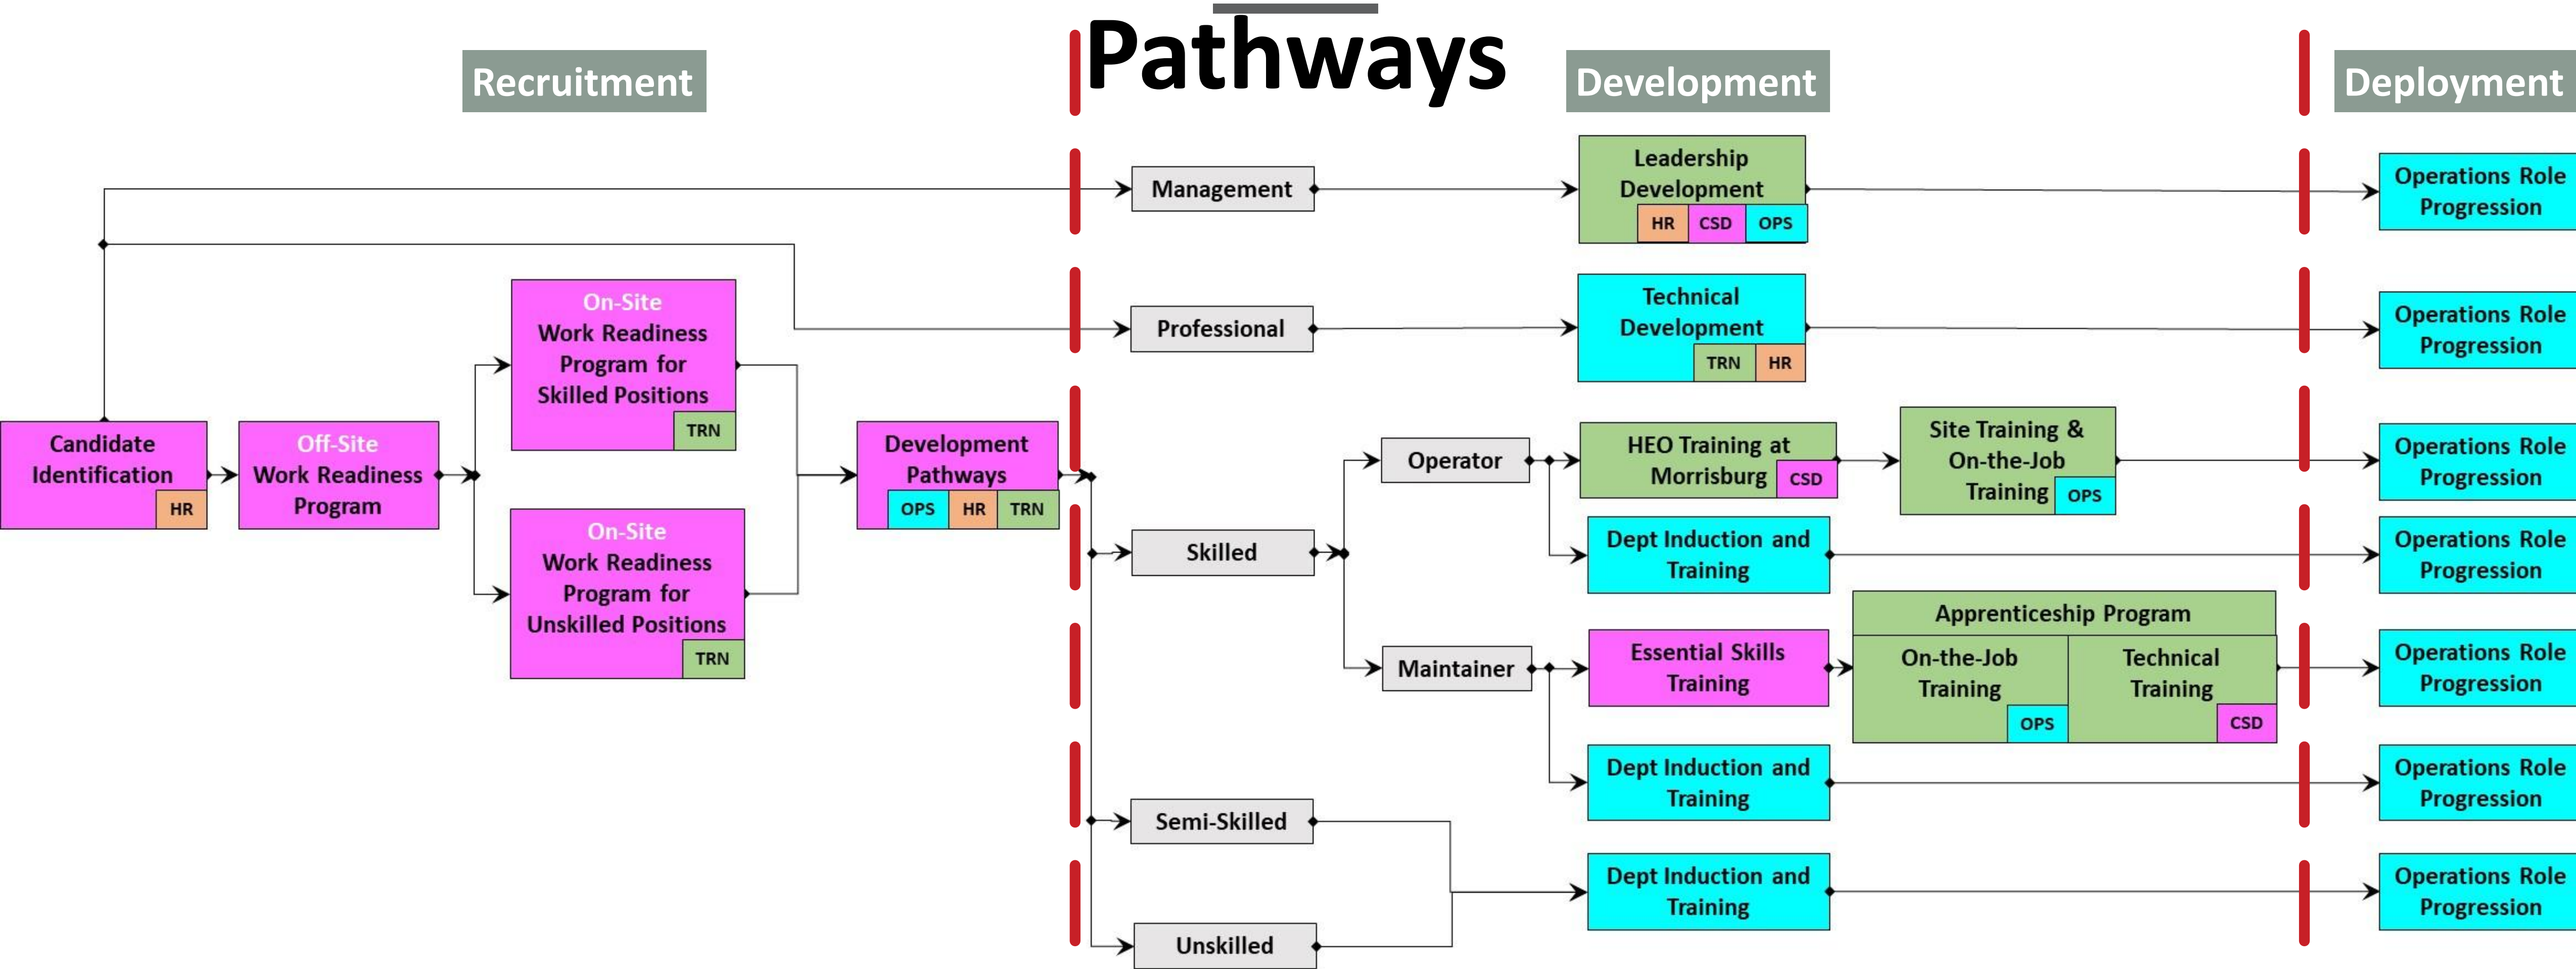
Pathways

Recruitment

Development

Deployment

Management

Leadership Development
HR CSD OPS

Operations Role Progression

Professional

Technical Development
TRN HR

Operations Role Progression

On-Site Work Readiness Program for Skilled Positions
TRN

Candidate Identification
HR

Off-Site Work Readiness Program

Development Pathways
OPS HR TRN

Operator

HEO Training at Morrisburg
CSD

Site Training & On-the-Job Training
OPS

Operations Role Progression

Skilled

Dept Induction and Training

Operations Role Progression

On-Site Work Readiness Program for Unskilled Positions
TRN

Apprenticeship Program

Maintainer

Essential Skills Training

On-the-Job Training
OPS

Technical Training
CSD

Operations Role Progression

Dept Induction and Training

Operations Role Progression

Semi-Skilled

Dept Induction and Training

Operations Role Progression

Unskilled